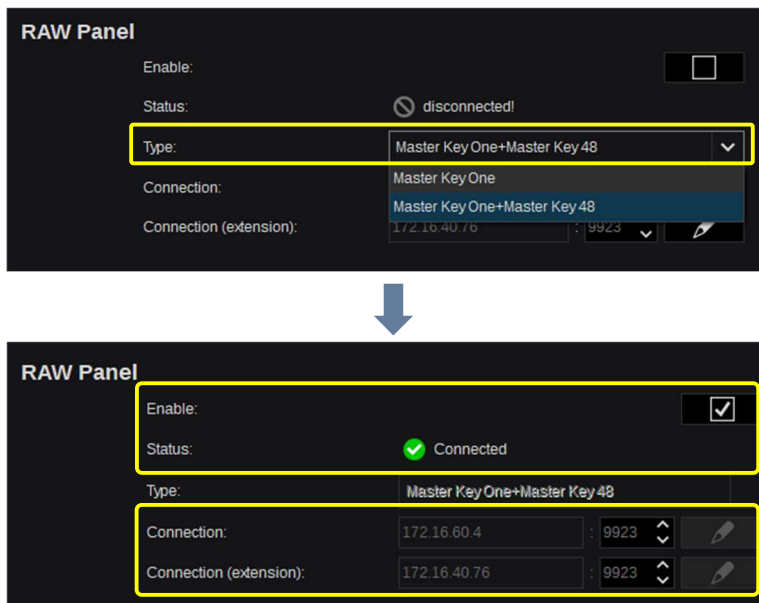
RAW Panel

Enable:

Status: disconnected!

Type: Master Key One+Master Key 48

Connection:

Master Key One

Master Key One+Master Key 48

Connection (extension): 172.16.40.76 : 9923

RAW Panel

Enable:

Status: Connected

Type: Master Key One+Master Key 48

Connection: 172.16.60.4 : 9923

Connection (extension): 172.16.40.76 : 9923